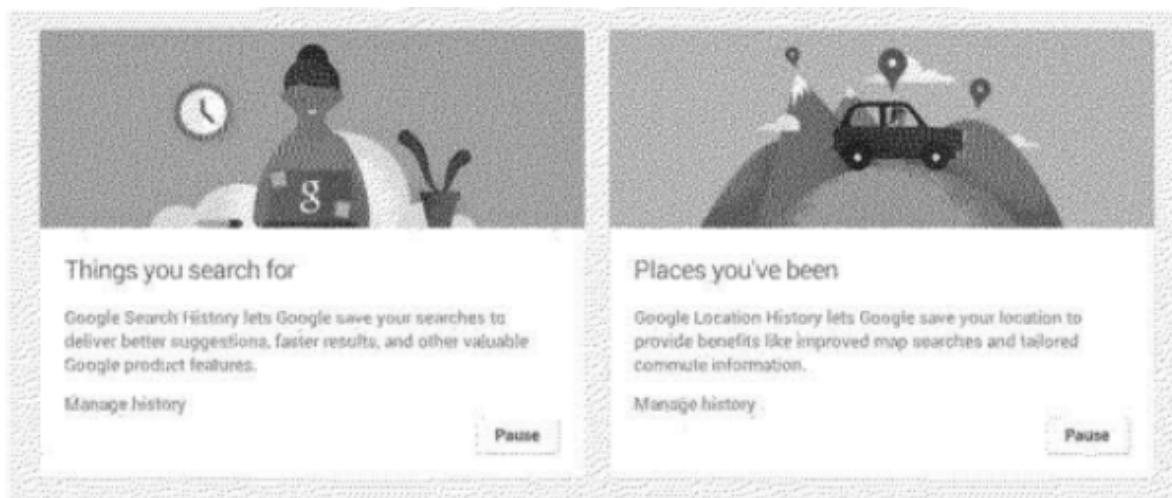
g

Things you search for

Google Search History lets Google save your searches to deliver better suggestions, faster results, and other valuable Google product features.

Manage history

Pause

Places you've been

Google Location History lets Google save your location to provide benefits like improved map searches and tailored commute information.

Manage history

Pause